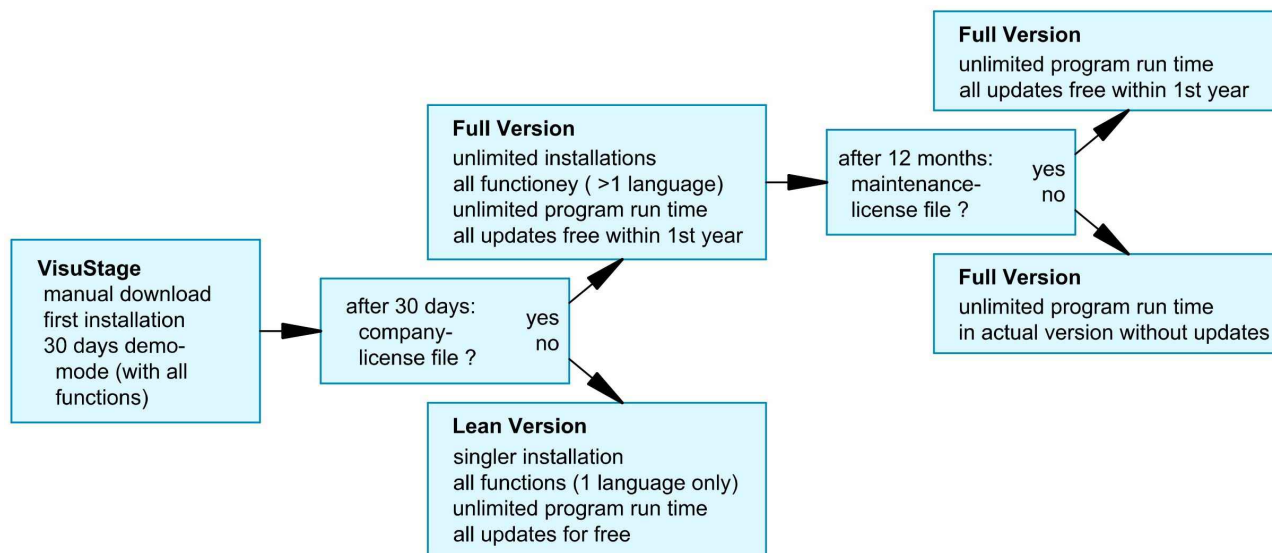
**VisuStage**
manual download
first installation
30 days demo-mode (with all functions)

after 30 days:
company-license file ?
yes
no

**Full Version**
unlimited installations
all functioney ( >1 language)
unlimited program run time
all updates free within 1st year

**Lean Version**
singler installation
all functions (1 language only)
unlimited program run time
all updates for free

after 12 months:
maintenance-license file ?
yes
no

**Full Version**
unlimited program run time
all updates free within 1st year

**Full Version**
unlimited program run time
in actual version without updates